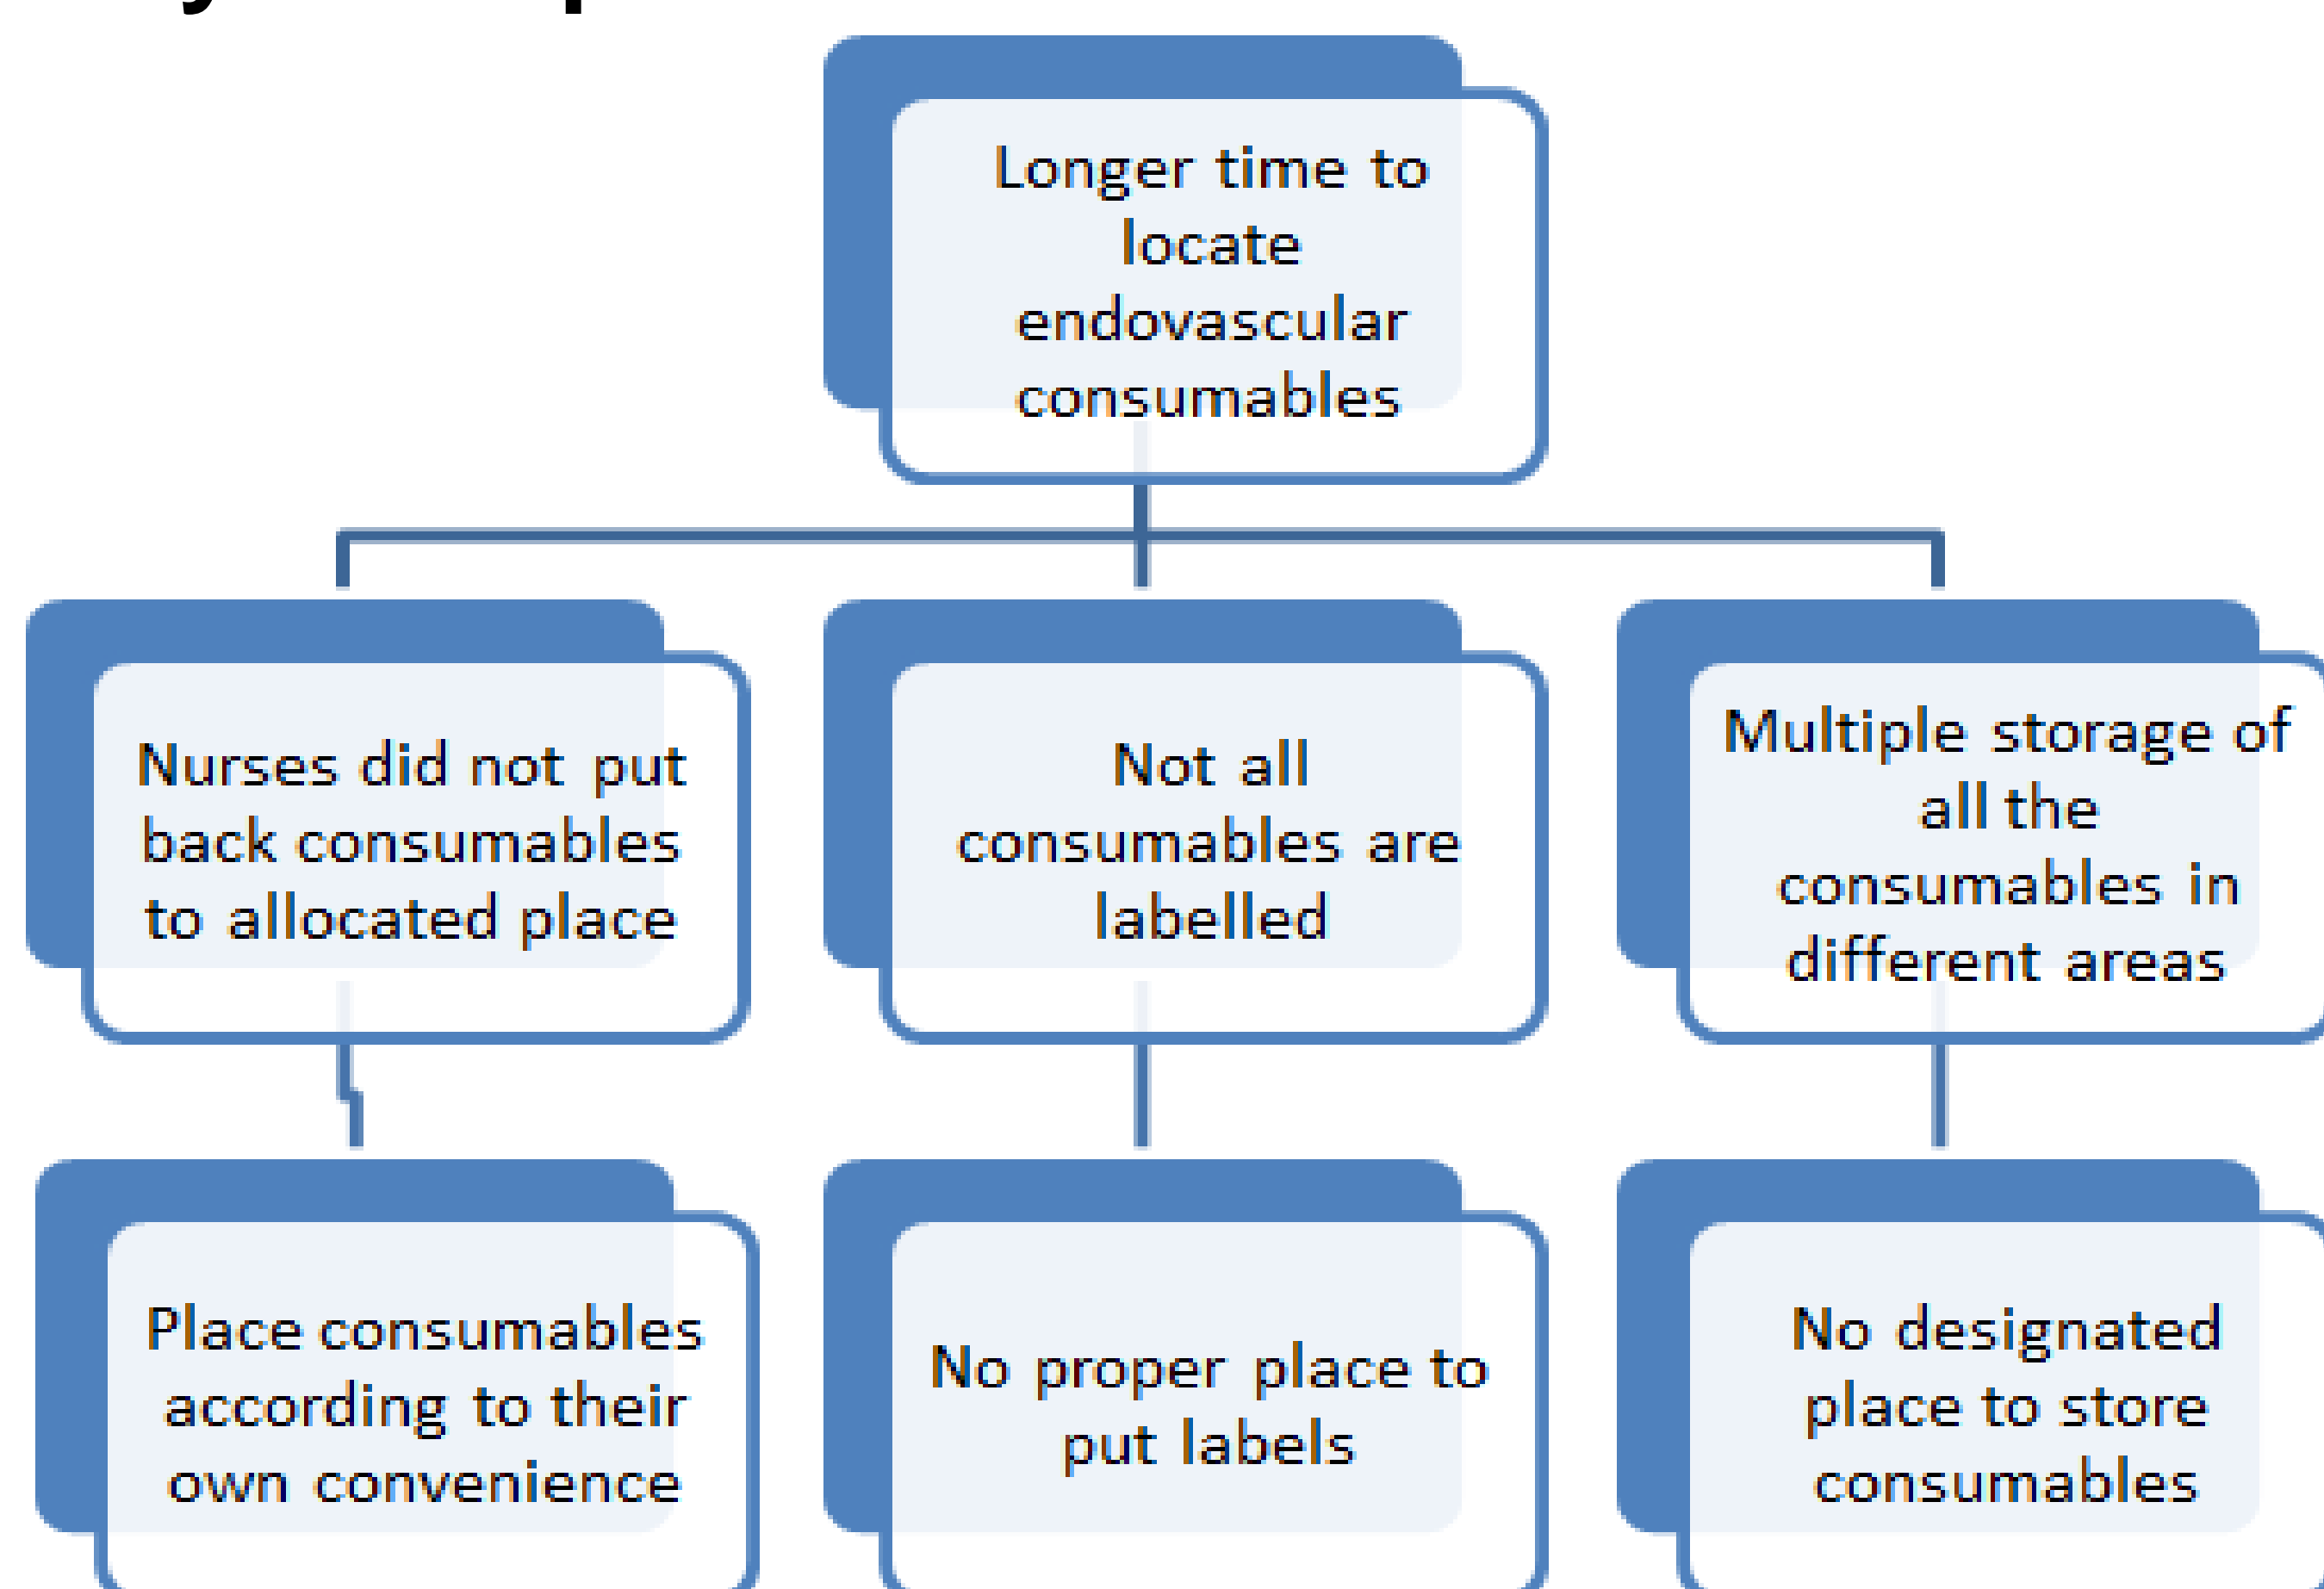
Longer time to locate endovascular consumables

Nurses did not put back consumables to allocated place

Not all consumables are labelled

Multiple storage of all the consumables in different areas

Place consumables according to their own convenience

No proper place to put labels

No designated place to store consumables